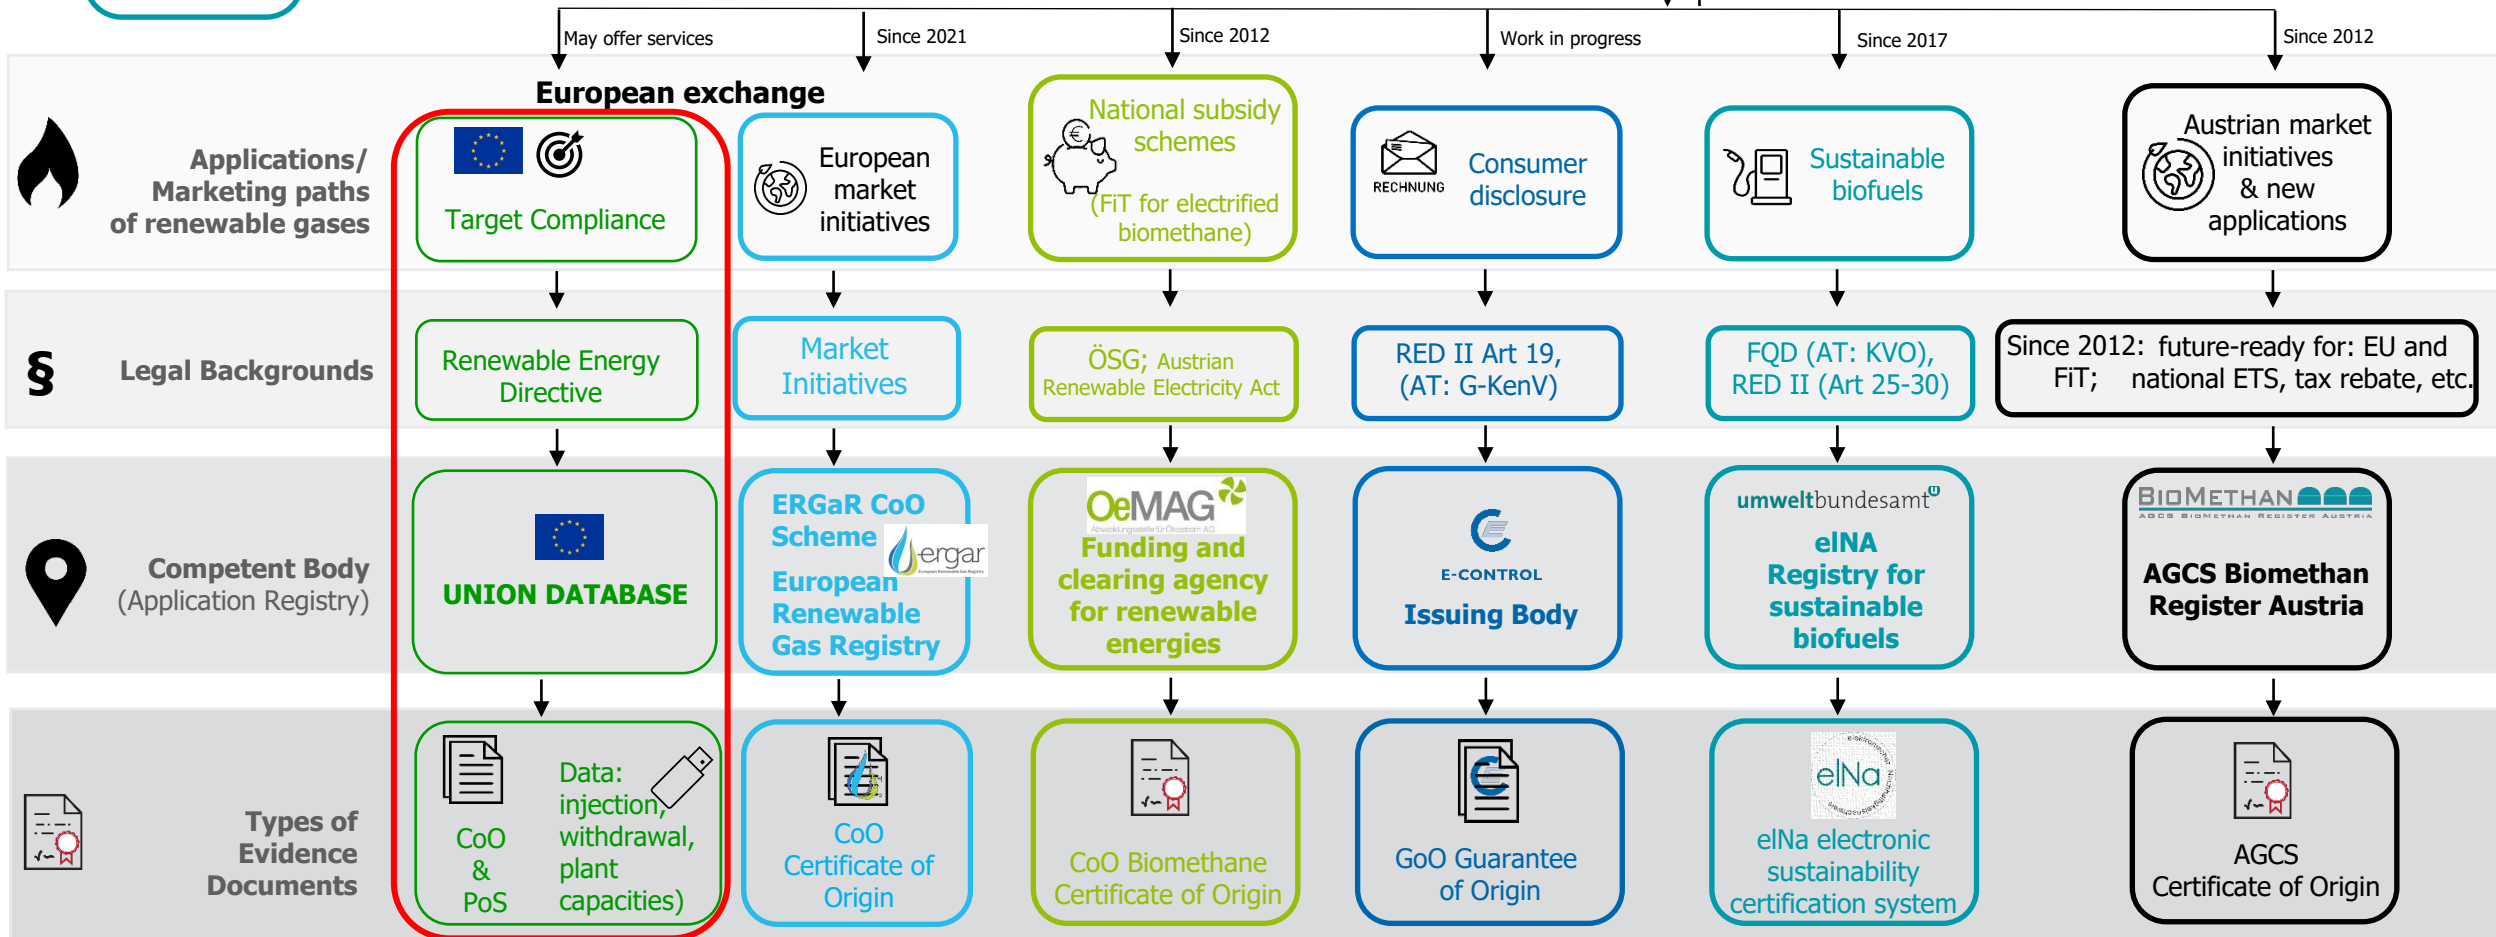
May offer services
Since 2021
Since 2012
Work in progress
Since 2017
Since 2012

European exchange

Applications/ Marketing paths of renewable gases

Target Compliance

European market initiatives

National subsidy schemes (FiT for electrified biomethane)

RECHNUNG
Consumer disclosure

Sustainable biofuels

Austrian market initiatives & new applications

§
Legal Backgrounds

Renewable Energy Directive

Market Initiatives

ÖSG; Austrian Renewable Electricity Act

RED II Art 19, (AT: G-KenV)

FQD (AT: KVO), RED II (Art 25-30)

Since 2012: future-ready for: EU and FiT; national ETS, tax rebate, etc.

Competent Body (Application Registry)

UNION DATABASE

ERGaR CoO Scheme
ergar
European Renewable Gas Registry

OeMAG
Abwicklungsstelle für Ökostrom AG
Funding and clearing agency for renewable energies

E-CONTROL
Issuing Body

umweltbundesamt
elNA Registry for sustainable biofuels

BIOMETHAN
AGCS BIOMETHAN REGISTER AUSTRIA
AGCS Biomethan Register Austria

Types of Evidence Documents

CoO & PoS
Data: injection, withdrawal, plant capacities)

CoO Certificate of Origin

CoO Biomethane Certificate of Origin

GoO Guarantee of Origin

elNa
elNa electronic sustainability certification system

AGCS Certificate of Origin